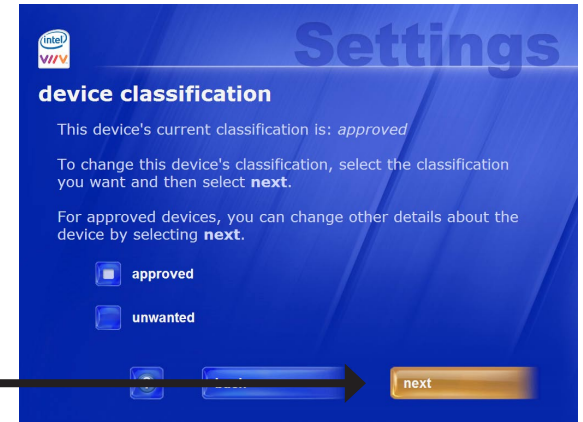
intel
VIIV

Settings

device classification

This device's current classification is: *approved*

To change this device's classification, select the classification you want and then select **next**.

For approved devices, you can change other details about the device by selecting **next**.

approved

unwanted

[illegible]

next